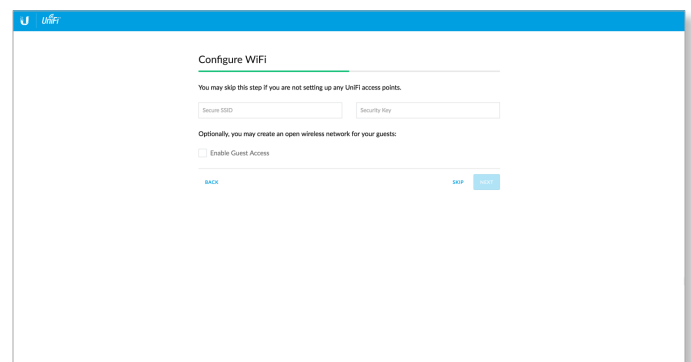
UniFi

Configure WiFi

You may skip this step if you are not setting up any UniFi access points.

Secure SSID

Security Key

Optionally, you may create an open wireless network for your guests:

Enable Guest Access

BACK

SKIP

NEXT